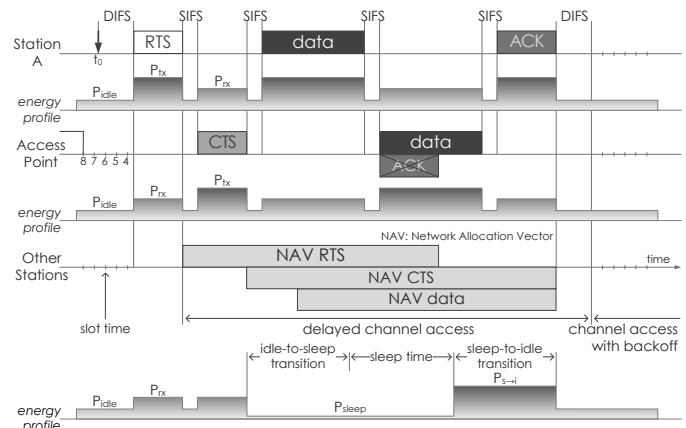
DIFS SIFS SIFS SIFS SIFS DIFS

Station A

$t_0$

RTS

data

ACK

$P_{tx}$

$P_{rx}$

$P_{idle}$

energy profile

Access Point

8 7 6 5 4

CTS

data

ACK

$P_{rx}$

$P_{tx}$

$P_{idle}$

energy profile

NAV: Network Allocation Vector

Other Stations

NAV RTS

NAV CTS

NAV data

time

slot time

delayed channel access

channel access with backoff

idle-to-sleep transition

sleep time

sleep-to-idle transition

$P_{s \to i}$

$P_{idle}$

$P_{rx}$

$P_{sleep}$

energy profile